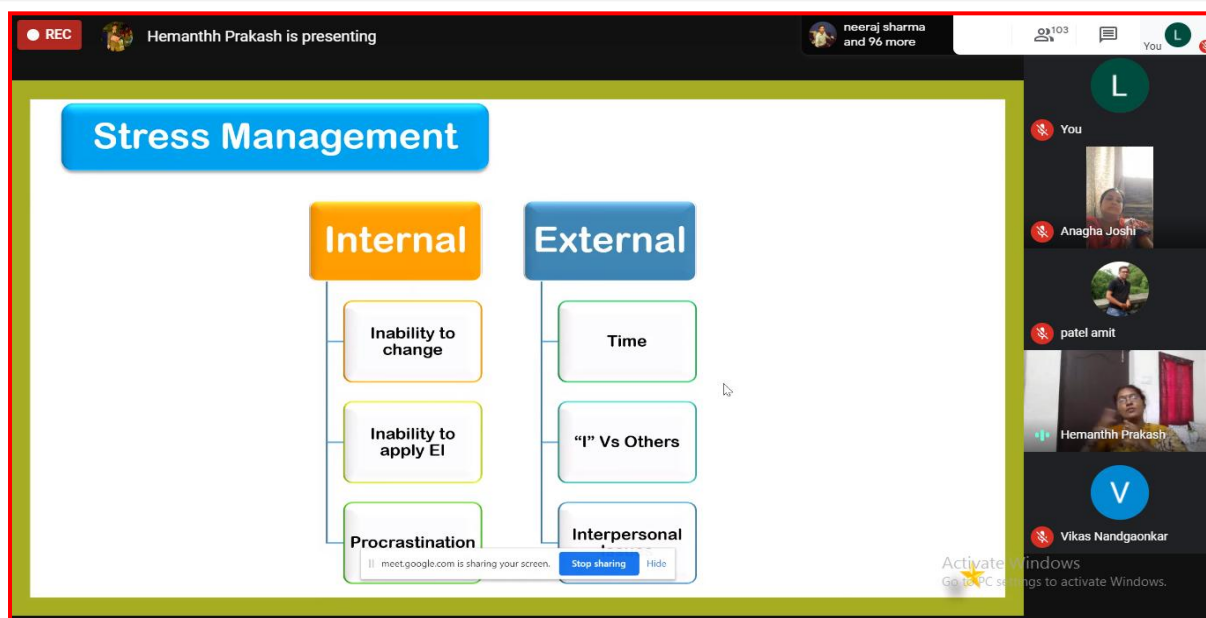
REC
Hemanthh Prakash is presenting
neeraj sharma
and 96 more
103
You
L

Stress Management

Internal
Inability to change
Inability to apply EI
Procrastination

External
Time
"I" Vs Others
Interpersonal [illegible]

meet.google.com is sharing your screen.
Stop sharing
Hide

L
You
Anagha Joshi
patel amit
Hemanthh Prakash
V
Vikas Nandgaonkar

Activate Windows
Go to PC settings to activate Windows.